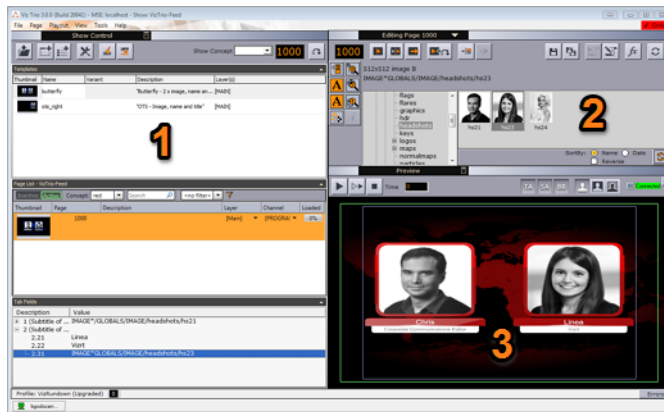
Viz Trio 3.0.0 (Build 2064) - MSE: localhost - Show: VizTrio-Feed

File Page Playout View Tools Help

Show Control

Show Concept

1000

Templates

| Thumbnail | Name | Variant | Description | Layer(s) |
|---|---|---|---|---|
| | butterfly | | "Butterfly - 2 x image, name an... | [MAIN] |
| | ots_right | | "OTS - Image, name and title" | [MAIN] |

1

Page List - VizTrio-Feed

Concept: red

Search

<no filter>

| Thumbnail | Page | Description | Layer | Channel | Loaded |
|---|---|---|---|---|---|
| | 1000 | | [Main] | [PROGRA] | 0% |

Tab Fields

| Description | Value |
|---|---|
| 1 (Subtitle of ... | IMAGE*/GLOBALS/IMAGE/headshots/hs21 |
| 2 (Subtitle of ... | |
| 2.21 | Linea |
| 2.22 | Vizrt |
| 2.31 | IMAGE*/GLOBALS/IMAGE/headshots/hs23 |

Profile: VizRundown (Upgraded)

logodoon...

Editing Page 1000

1000

512x512 image B

IMAGE*GLOBALS/IMAGE/headshots/hs23

flags
flares
graphics
hdr
headshots
keys
logos
maps
normalmaps
particles

hs21 hs23 hs24

2

Sort By: Name Date Reverse

Preview

Time

TA SA PR

Connected

Chris
Corporate Communications Editor

Linea
Vizrt

3